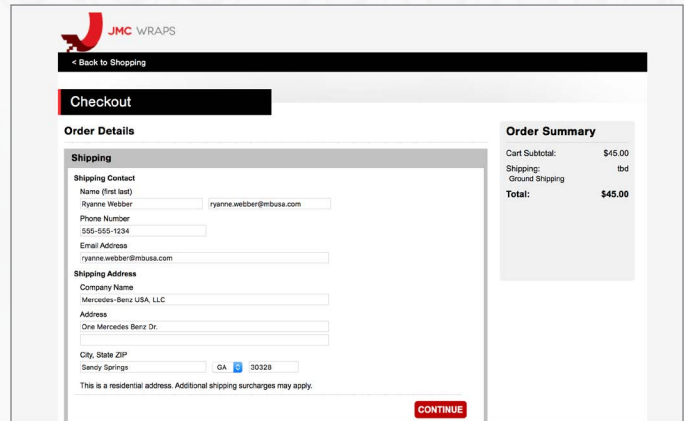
JMC WRAPS

< Back to Shopping

Checkout

Order Details

Shipping

Shipping Contact

Name (first last)

Ryanne Webber

ryanne.webber@mbusa.com

Phone Number

555-555-1234

Email Address

ryanne.webber@mbusa.com

Shipping Address

Company Name

Mercedes-Benz USA, LLC

Address

One Mercedes Benz Dr.

City, State ZIP

Sandy Springs

GA

30328

This is a residential address. Additional shipping surcharges may apply.

CONTINUE

Order Summary

| Cart Subtotal: | $45.00 |
|---|---|
| Shipping: Ground Shipping | tbd |
| Total: | $45.00 |